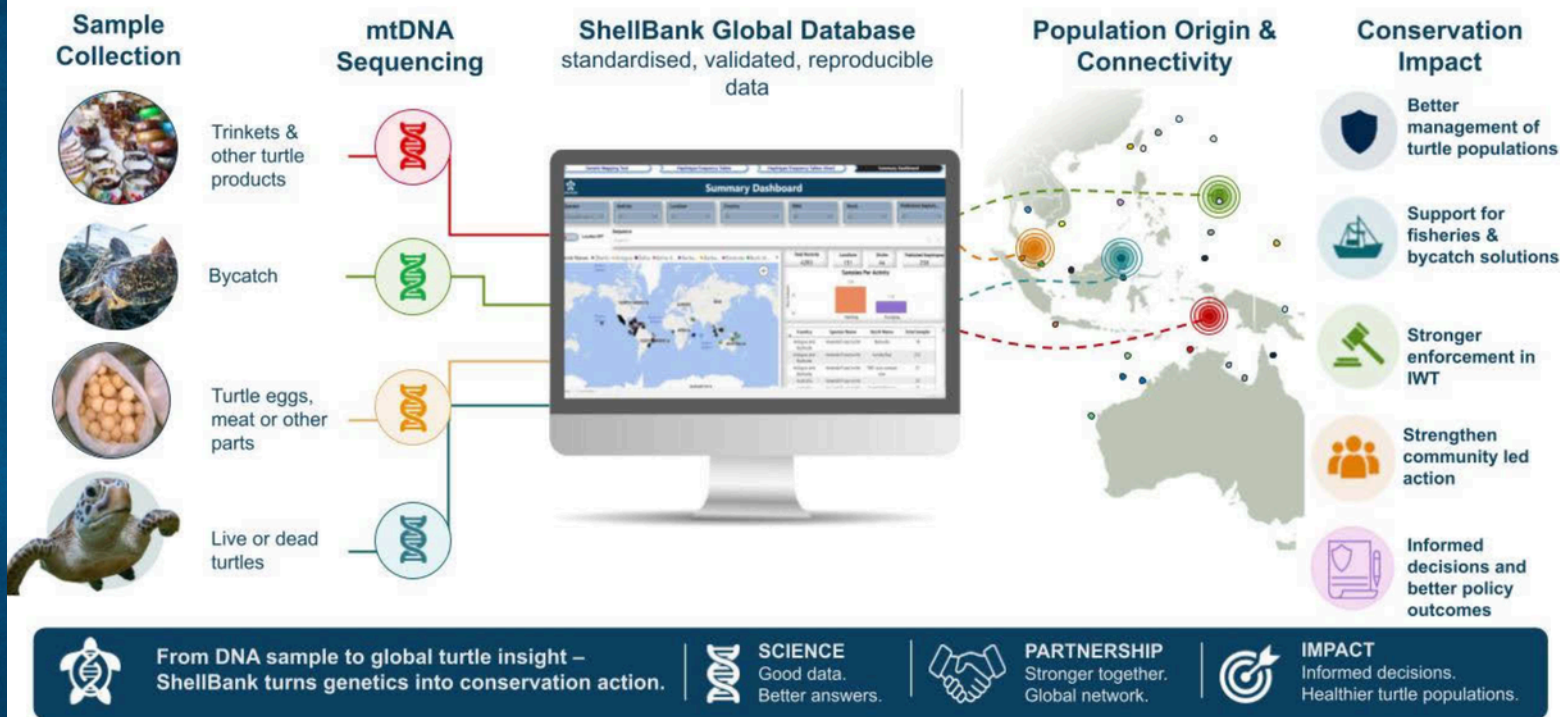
Sample Collection

Trinkets & other turtle products

Bycatch

Turtle eggs, meat or other parts

Live or dead turtles

mtDNA Sequencing

ShellBank Global Database
standardised, validated, reproducible data

Summary Dashboard

Species Per Activity

Population Origin & Connectivity

Conservation Impact

Better management of turtle populations

Support for fisheries & bycatch solutions

Stronger enforcement in IWT

Strengthen community led action

Informed decisions and better policy outcomes

From DNA sample to global turtle insight – ShellBank turns genetics into conservation action.

SCIENCE
Good data.
Better answers.

PARTNERSHIP
Stronger together.
Global network.

IMPACT
Informed decisions.
Healthier turtle populations.